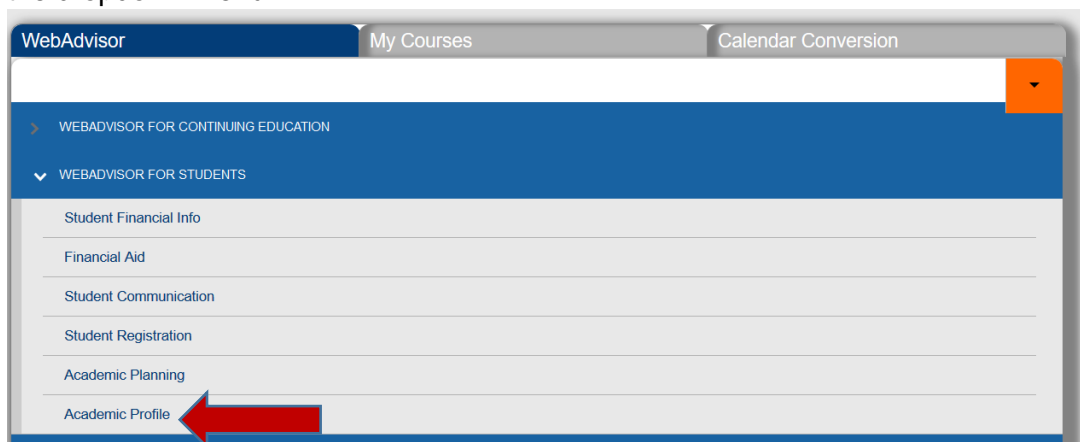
WebAdvisor
My Courses
Calendar Conversion

WEBADVISOR FOR CONTINUING EDUCATION

WEBADVISOR FOR STUDENTS

Student Financial Info

Financial Aid

Student Communication

Student Registration

Academic Planning

Academic Profile